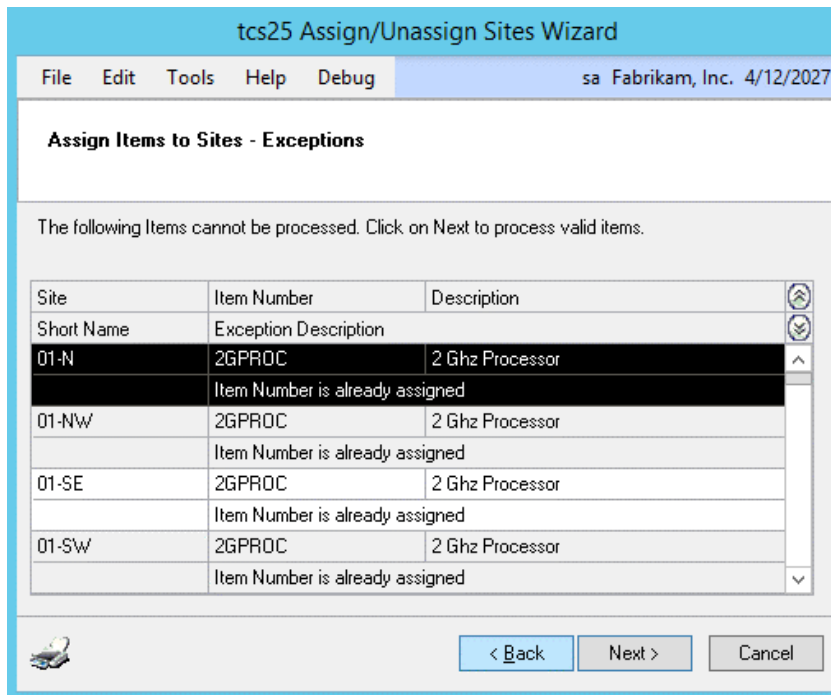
tcs25 Assign/Unassign Sites Wizard

File Edit Tools Help Debug

sa Fabrikam, Inc. 4/12/2027

Assign Items to Sites - Exceptions

The following Items cannot be processed. Click on Next to process valid items.

| Site | Item Number | Description |
|---|---|---|
| Short Name | Exception Description | |
| 01-N | 2GPROC | 2 Ghz Processor |
| | Item Number is already assigned | |
| 01-NW | 2GPROC | 2 Ghz Processor |
| | Item Number is already assigned | |
| 01-SE | 2GPROC | 2 Ghz Processor |
| | Item Number is already assigned | |
| 01-SW | 2GPROC | 2 Ghz Processor |
| | Item Number is already assigned | |

< Back Next > Cancel